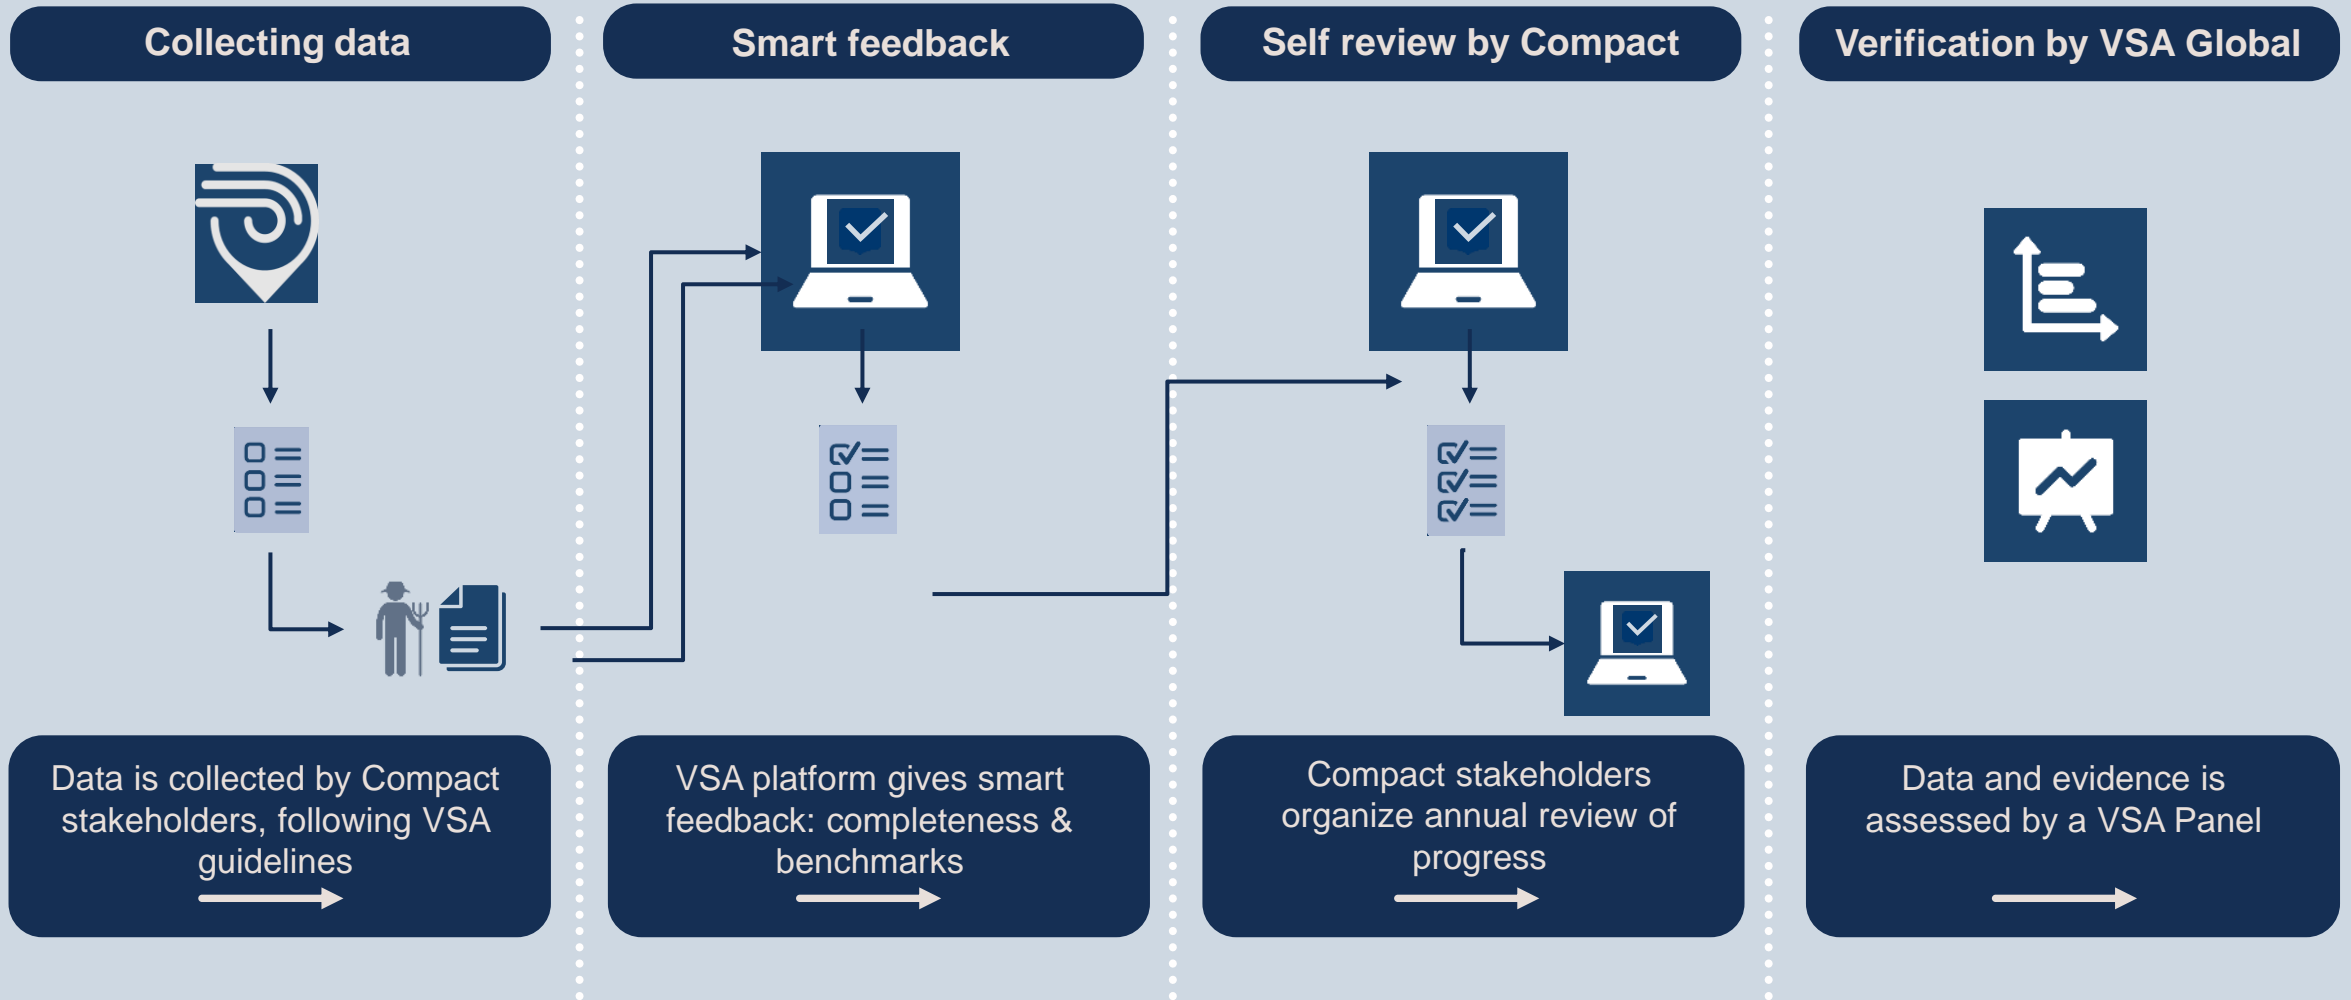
Collecting data

Smart feedback

Self review by Compact

Verification by VSA Global

Data is collected by Compact stakeholders, following VSA guidelines

VSA platform gives smart feedback: completeness & benchmarks

Compact stakeholders organize annual review of progress

Data and evidence is assessed by a VSA Panel